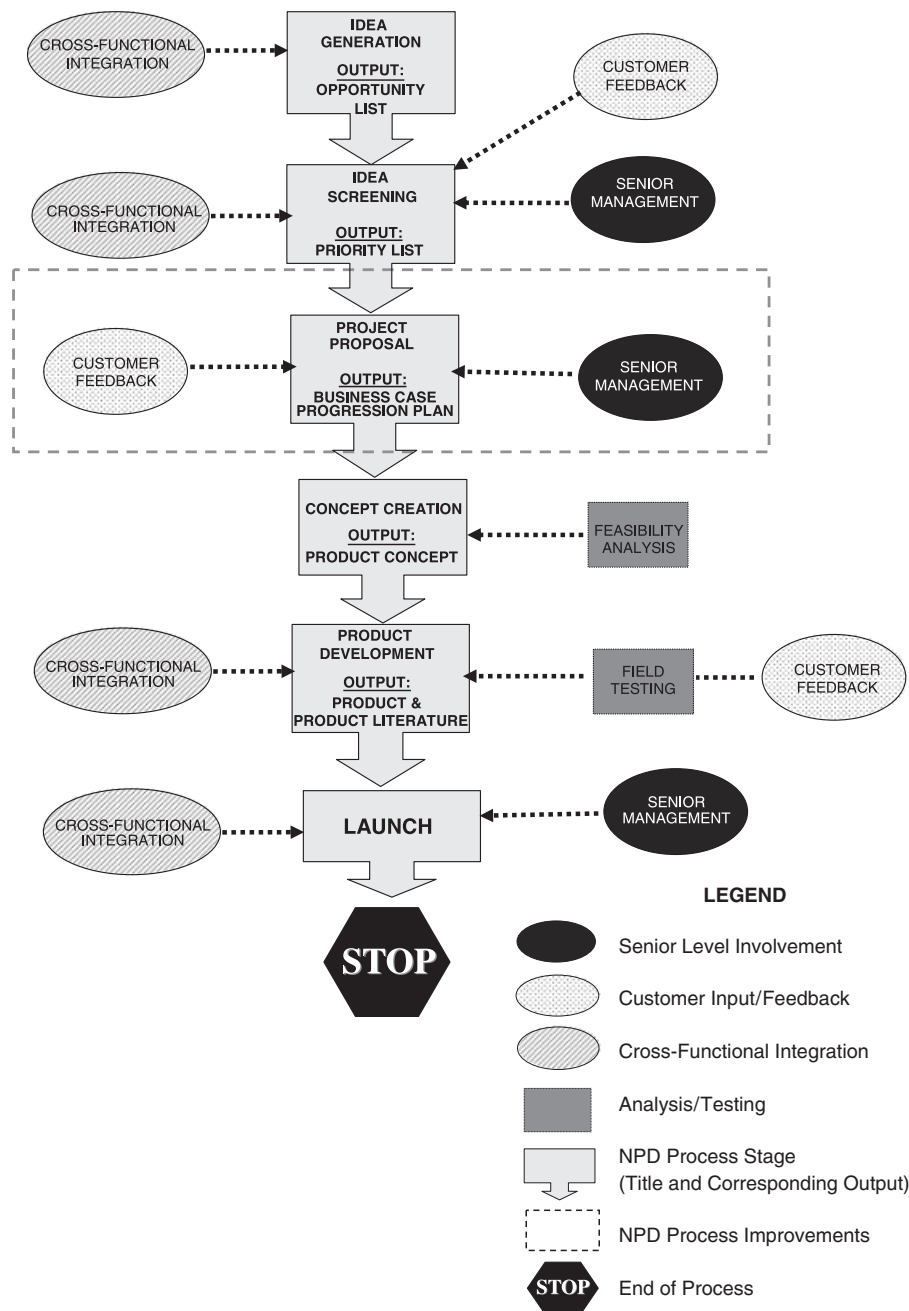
CROSS-FUNCTIONAL INTEGRATION

IDEA GENERATION

OUTPUT: OPPORTUNITY LIST

CUSTOMER FEEDBACK

CROSS-FUNCTIONAL INTEGRATION

IDEA SCREENING

OUTPUT: PRIORITY LIST

SENIOR MANAGEMENT

CUSTOMER FEEDBACK

PROJECT PROPOSAL

OUTPUT: BUSINESS CASE PROGRESSION PLAN

SENIOR MANAGEMENT

CONCEPT CREATION

OUTPUT: PRODUCT CONCEPT

FEASIBILITY ANALYSIS

CROSS-FUNCTIONAL INTEGRATION

PRODUCT DEVELOPMENT

OUTPUT: PRODUCT & PRODUCT LITERATURE

FIELD TESTING

CUSTOMER FEEDBACK

CROSS-FUNCTIONAL INTEGRATION

LAUNCH

SENIOR MANAGEMENT

STOP

LEGEND

Senior Level Involvement

Customer Input/Feedback

Cross-Functional Integration

Analysis/Testing

NPD Process Stage (Title and Corresponding Output)

NPD Process Improvements

STOP End of Process